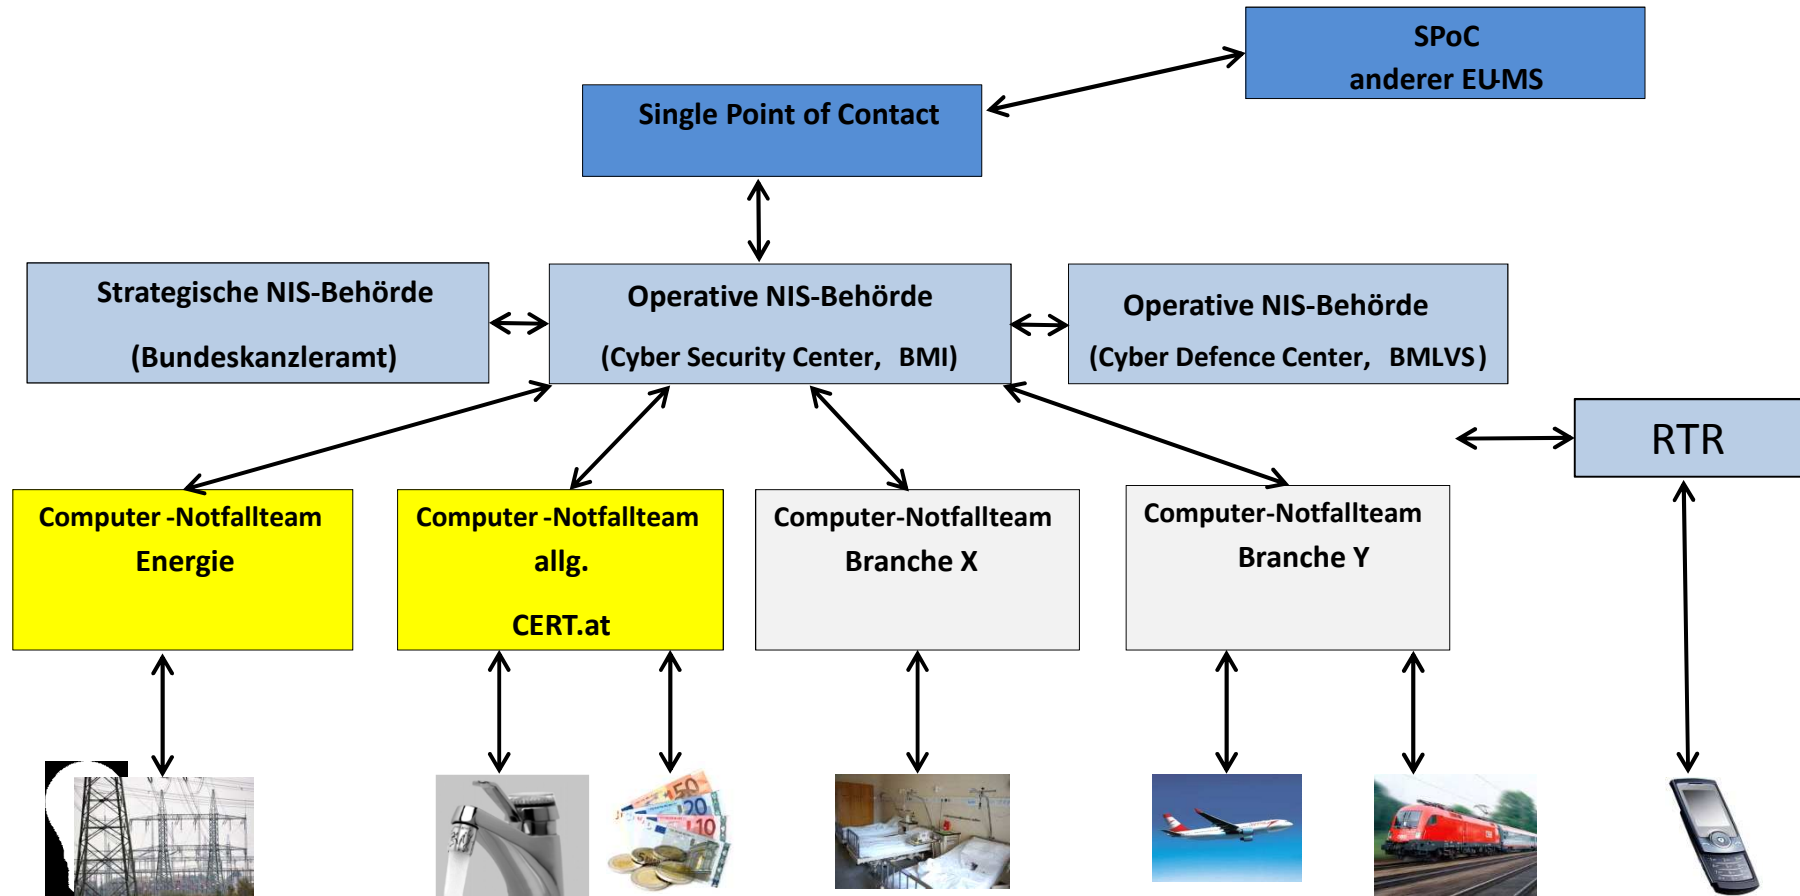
SPoC
anderer EU-MS

Single Point of Contact

Strategische NIS-Behörde
(Bundeskanzleramt)

Operative NIS-Behörde
(Cyber Security Center, BMI)

Operative NIS-Behörde
(Cyber Defence Center, BMLVS)

RTR

Computer -Notfallteam
Energie

Computer -Notfallteam
allg.
CERT.at

Computer-Notfallteam
Branche X

Computer-Notfallteam
Branche Y